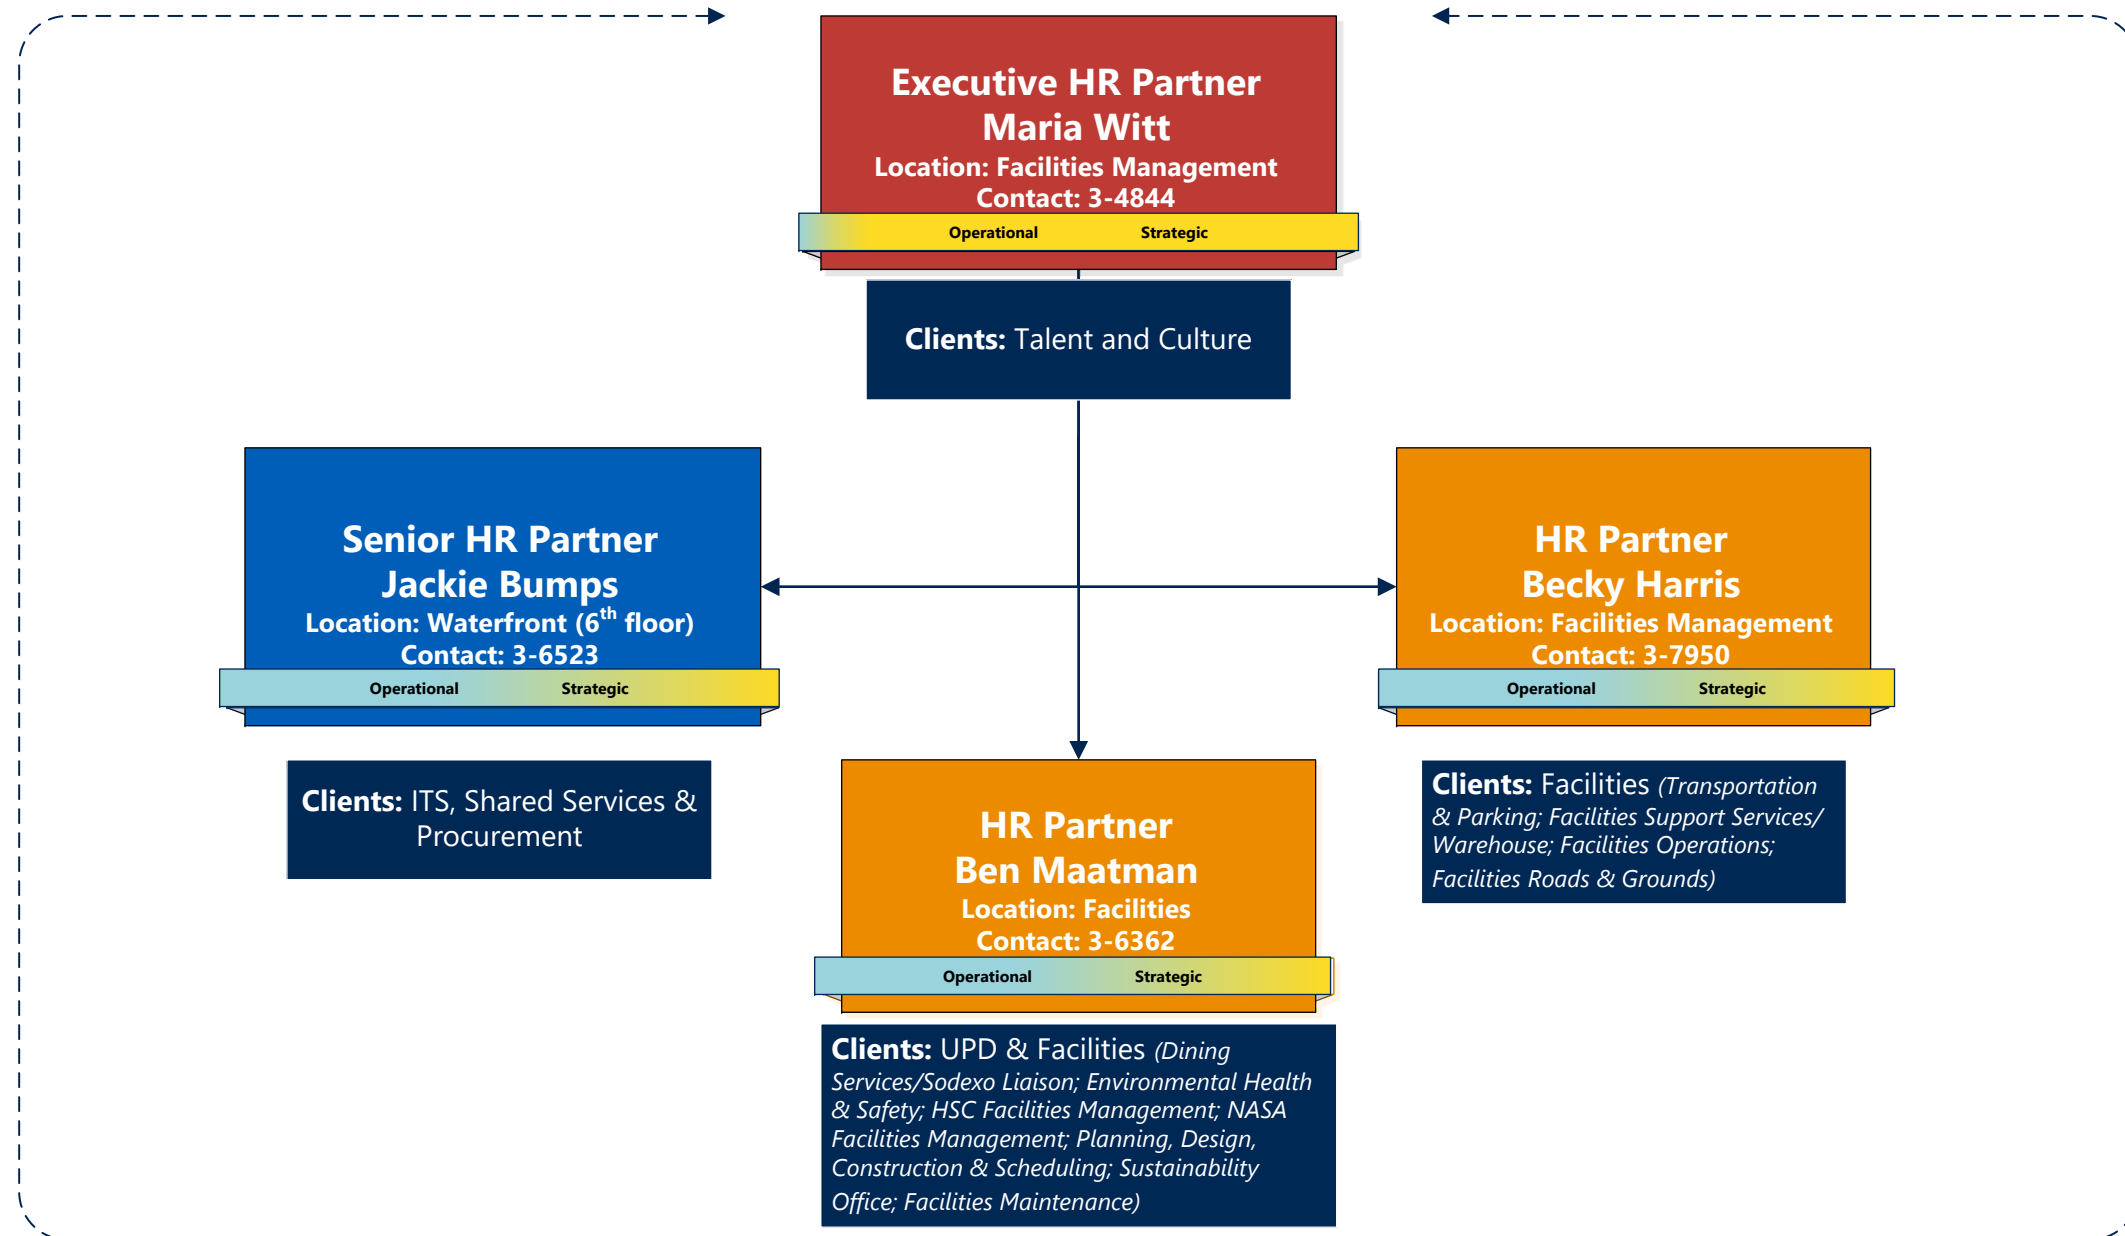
Executive HR Partner
Maria Witt
Location: Facilities Management
Contact: 3-4844

Operational Strategic

Clients: Talent and Culture

Senior HR Partner
Jackie Bumps
Location: Waterfront ($6^{th}$ floor)
Contact: 3-6523

Operational Strategic

Clients: ITS, Shared Services & Procurement

HR Partner
Becky Harris
Location: Facilities Management
Contact: 3-7950

Operational Strategic

Clients: Facilities (Transportation & Parking; Facilities Support Services/ Warehouse; Facilities Operations; Facilities Roads & Grounds)

HR Partner
Ben Maatman
Location: Facilities
Contact: 3-6362

Operational Strategic

Clients: UPD & Facilities (Dining Services/Sodexo Liaison; Environmental Health & Safety; HSC Facilities Management; NASA Facilities Management; Planning, Design, Construction & Scheduling; Sustainability Office; Facilities Maintenance)